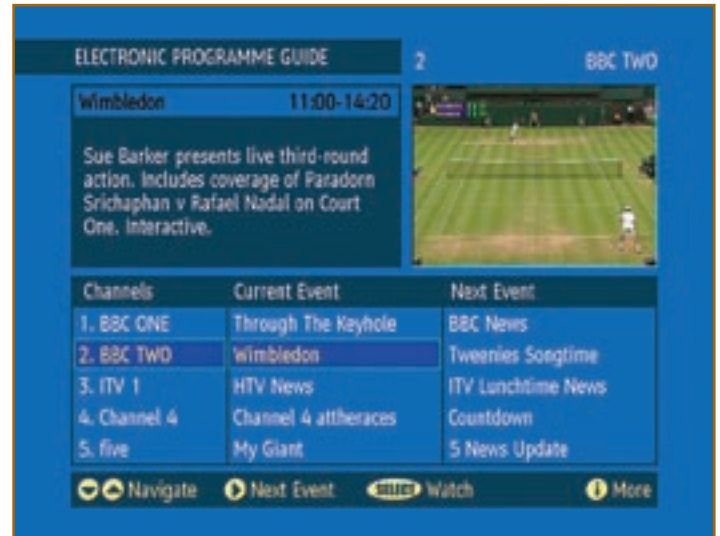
ELECTRONIC PROGRAMME GUIDE

2

BBC TWO

Wimbledon 11:00-14:20

Sue Barker presents live third-round action. Includes coverage of Paradorn Srichaphan v Rafael Nadal on Court One. Interactive.

| Channels | Current Event | Next Event |
|---|---|---|
| 1. BBC ONE | Through The Keyhole | BBC News |
| 2. BBC TWO | Wimbledon | Tweenies Songtime |
| 3. ITV 1 | HTV News | ITV Lunchtime News |
| 4. Channel 4 | Channel 4 atthearaces | Countdown |
| 5. five | My Giant | 5 News Update |

Navigate Next Event SELECT Watch More